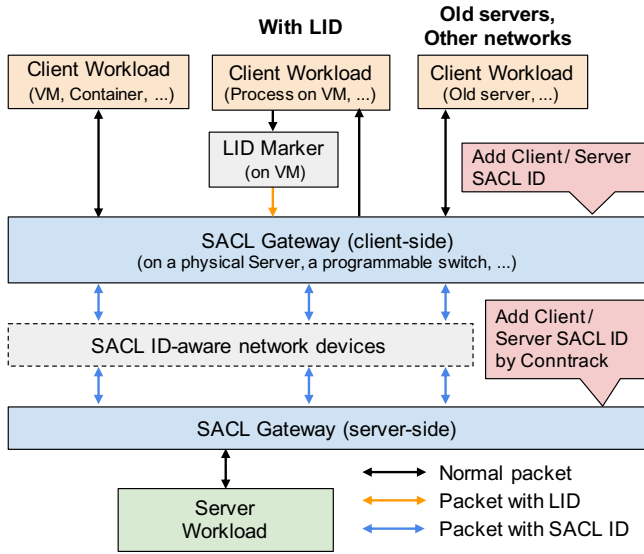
With LID

Old servers, Other networks

Client Workload
(VM, Container, ...)

Client Workload
(Process on VM, ...)

Client Workload
(Old server, ...)

LID Marker
(on VM)

Add Client / Server SACL ID

SACL Gateway (client-side)
(on a physical Server, a programmable switch, ...)

Add Client / Server SACL ID by Conntrack

SACL ID-aware network devices

SACL Gateway (server-side)

Server Workload

Normal packet

Packet with LID

Packet with SACL ID